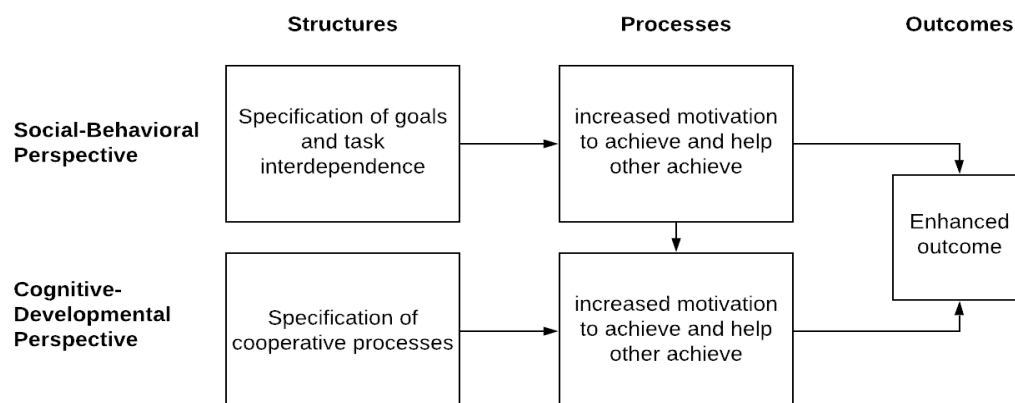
Structures

Processes

Outcomes

Social-Behavioral Perspective

Specification of goals and task interdependence

increased motivation to achieve and help other achieve

Enhanced outcome

Cognitive-Developmental Perspective

Specification of cooperative processes

increased motivation to achieve and help other achieve